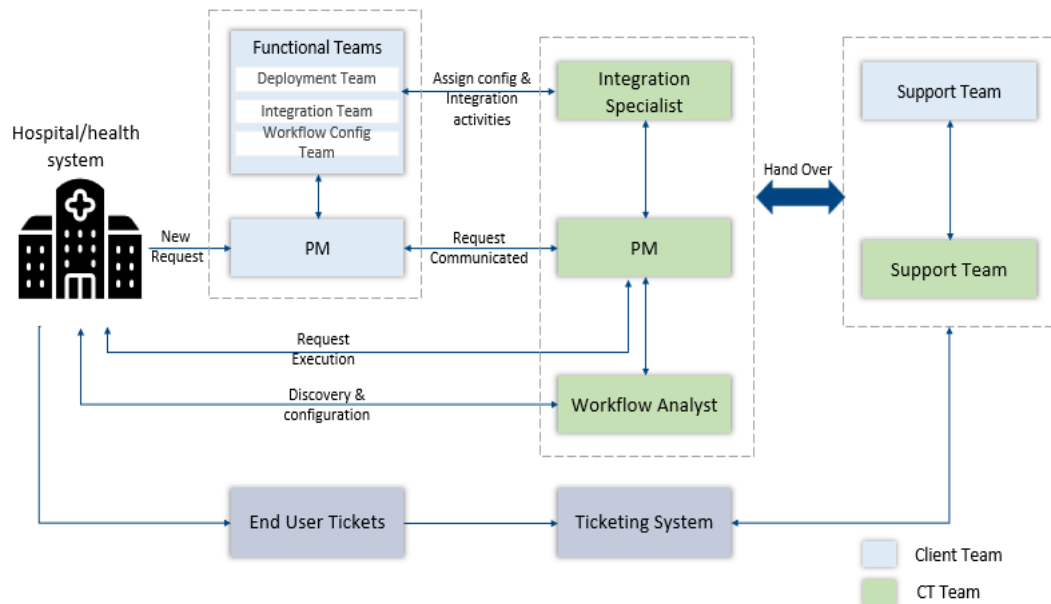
Hospital/health system

Functional Teams
Deployment Team
Integration Team
Workflow Config Team

PM

New Request

Assign config & Integration activities

Request Communicated

Integration Specialist

PM

Workflow Analyst

Request Execution

Discovery & configuration

Hand Over

Support Team

Support Team

End User Tickets

Ticketing System

Client Team

CT Team